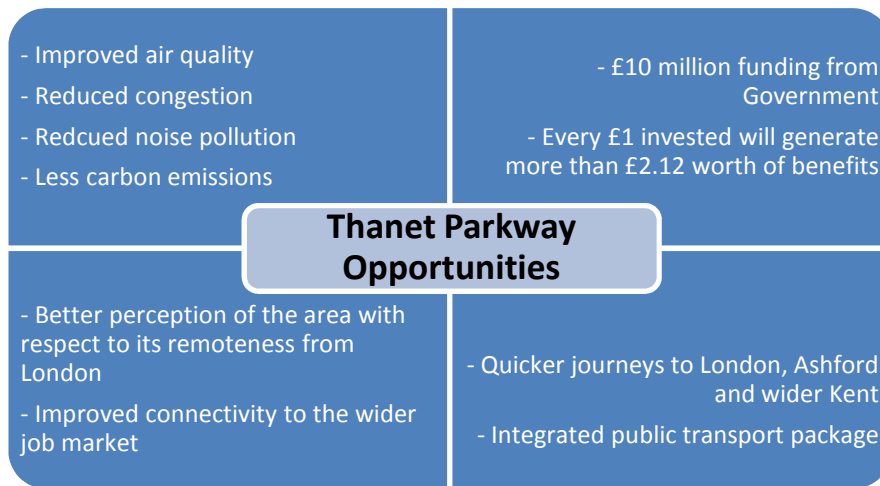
- Improved air quality
- Reduced congestion
- Redcued noise pollution
- Less carbon emissions

- £10 million funding from Government
- Every £1 invested will generate more than £2.12 worth of benefits

Thanet Parkway Opportunities

- Better perception of the area with respect to its remoteness from London
- Improved connectivity to the wider job market

- Quicker journeys to London, Ashford and wider Kent
- Integrated public transport package